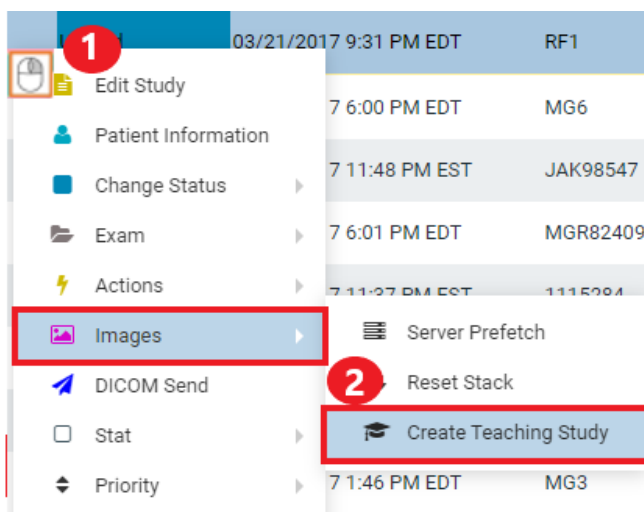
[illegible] 1 03/21/2017 9:31 PM EDT RF1

Edit Study 7 6:00 PM EDT MG6

Patient Information 7 11:48 PM EST JAK98547

Change Status 7 6:01 PM EDT MGR82409

Exam

Actions 7 11:37 PM EST 1115284

Images

Server Prefetch

DICOM Send

2 Reset Stack

Stat

Create Teaching Study

Priority 7 1:46 PM EDT MG3